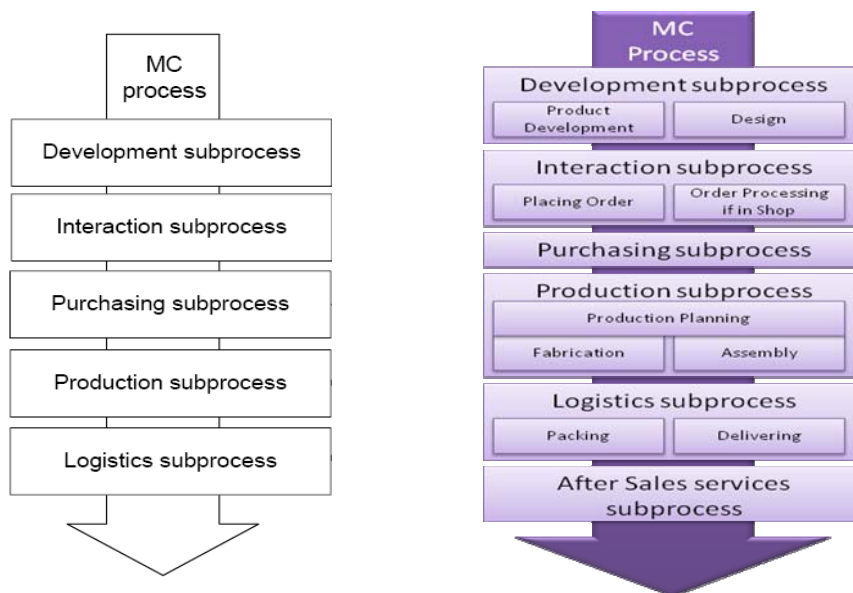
MC process

Development subprocess

Interaction subprocess

Purchasing subprocess

Production subprocess

Logistics subprocess

MC Process

Development subprocess

Product Development

Design

Interaction subprocess

Placing Order

Order Processing if in Shop

Purchasing subprocess

Production subprocess

Production Planning

Fabrication

Assembly

Logistics subprocess

Packing

Delivering

After Sales services subprocess